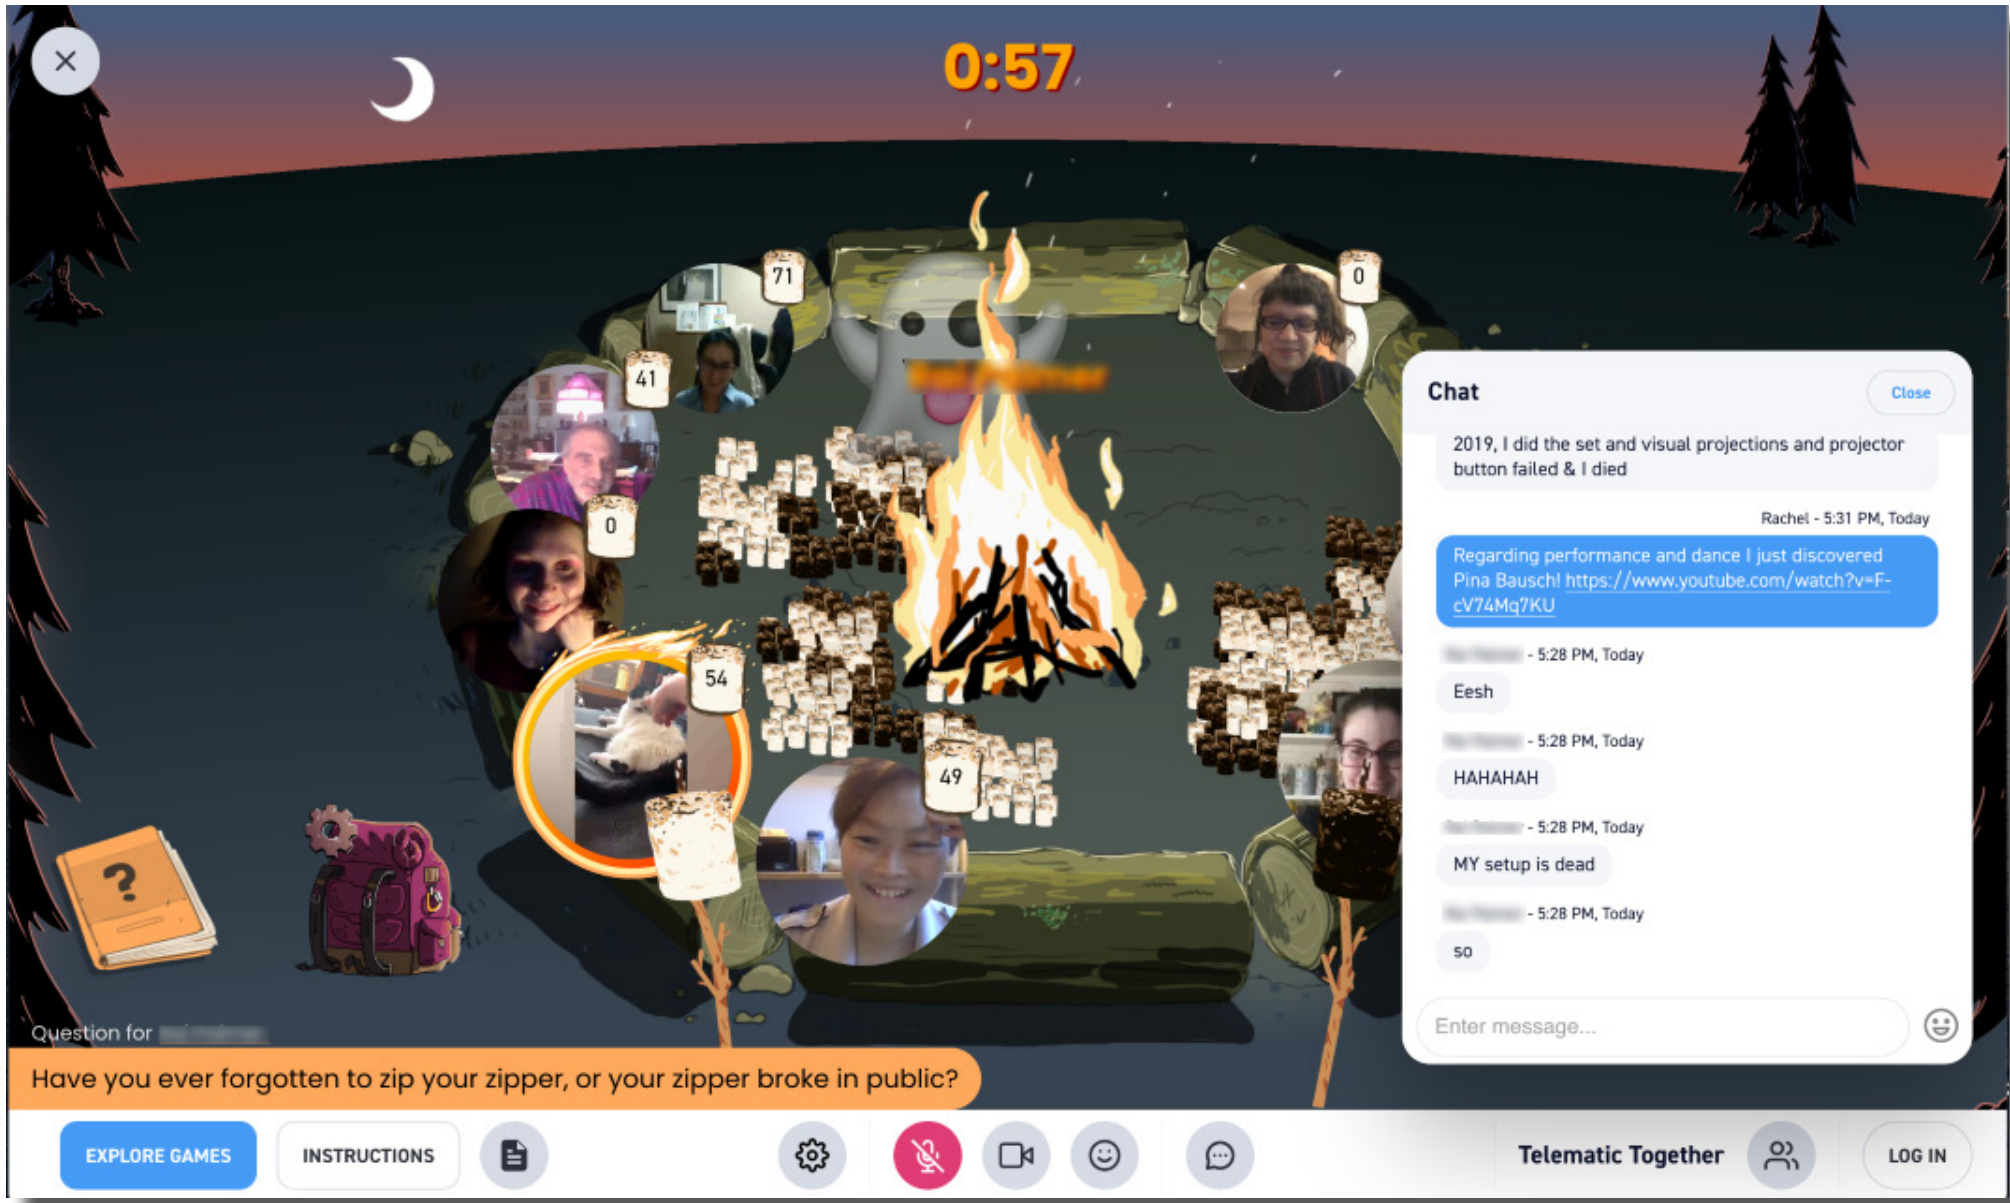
0:57

71

41

0

0

54

49

?

Chat

Close

2019, I did the set and visual projections and projector button failed & I died

Rachel - 5:31 PM, Today

Regarding performance and dance I just discovered Pina Bausch! https://www.youtube.com/watch?v=F-cV74Mq7KU

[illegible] - 5:28 PM, Today

Eesh

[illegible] - 5:28 PM, Today

HAHAHAH

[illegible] - 5:28 PM, Today

MY setup is dead

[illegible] - 5:28 PM, Today

so

Enter message...

Question for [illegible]

Have you ever forgotten to zip your zipper, or your zipper broke in public?

EXPLORE GAMES

INSTRUCTIONS

Telematic Together

LOG IN